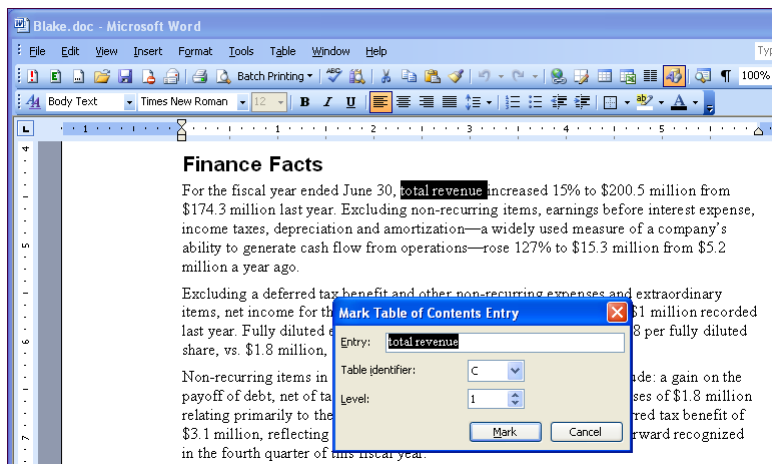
Blake.doc - Microsoft Word

File Edit View Insert Format Tools Table Window Help

Typ

Batch Printing

100%

Body Text

Times New Roman

12

B I U

Finance Facts

For the fiscal year ended June 30, total revenue increased 15% to \$200.5 million from \$174.3 million last year. Excluding non-recurring items, earnings before interest expense, income taxes, depreciation and amortization—a widely used measure of a company's ability to generate cash flow from operations—rose 127% to \$15.3 million from \$5.2 million a year ago.

Excluding a deferred tax benefit and other non-recurring expenses and extraordinary items, net income for th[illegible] \$1 million recorded last year. Fully diluted e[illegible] 8 per fully diluted share, vs. \$1.8 million, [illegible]

Non-recurring items in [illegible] ude: a gain on the payoff of debt, net of ta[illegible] ses of \$1.8 million relating primarily to the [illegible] rred tax benefit of \$3.1 million, reflecting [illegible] rward recognized in the fourth quarter of this fiscal year.

Mark Table of Contents Entry

Entry: total revenue

Table identifier: C

Level: 1

Mark

Cancel